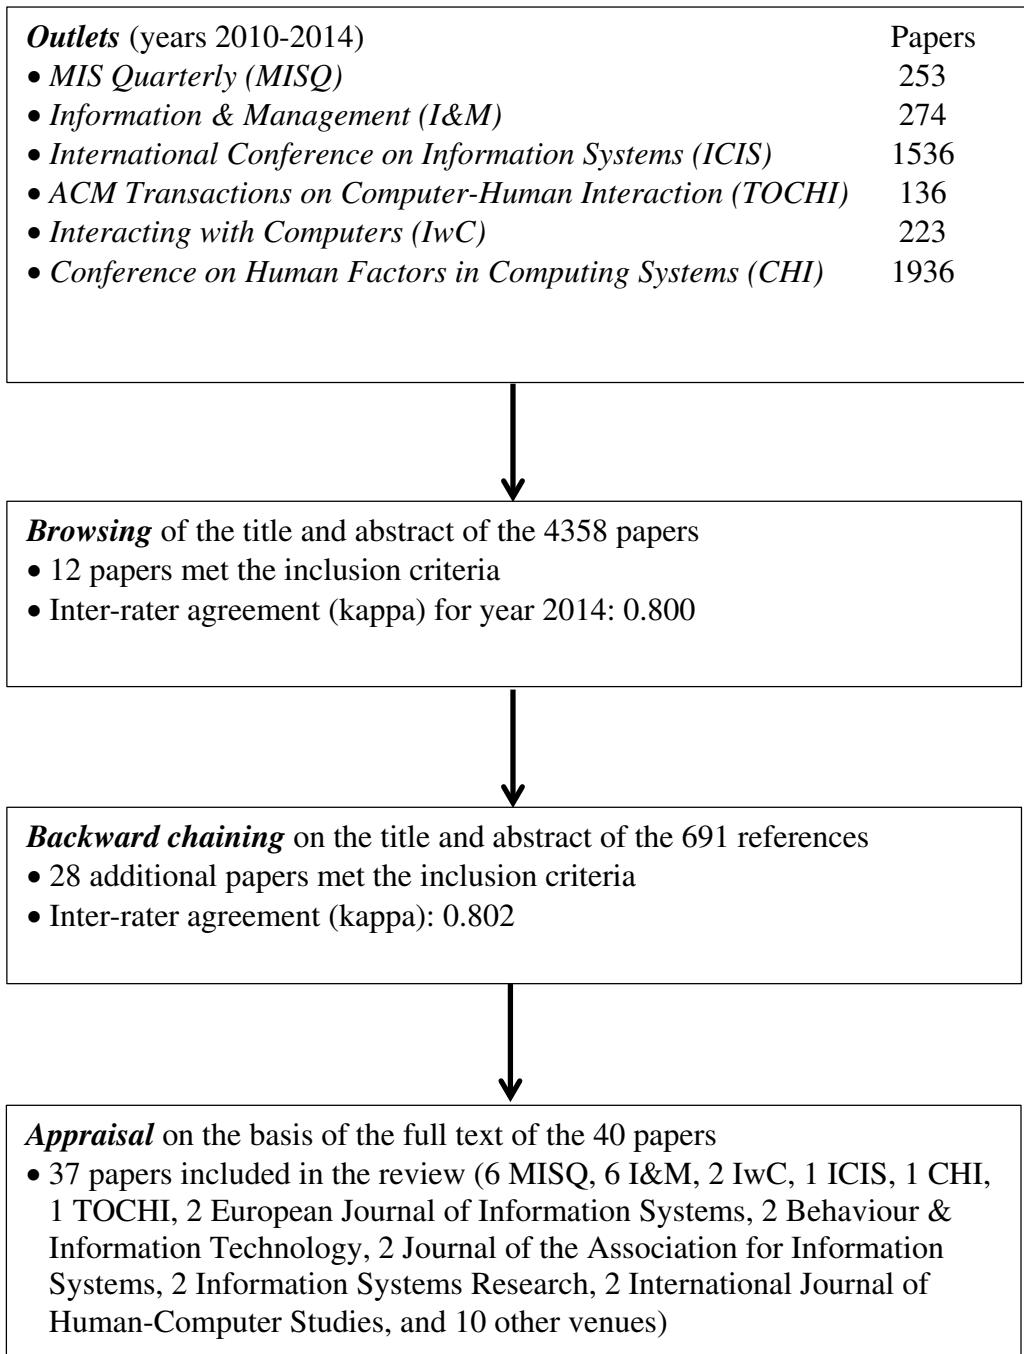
Outlets (years 2010-2014) Papers
• MIS Quarterly (MISQ) 253
• Information & Management (I&M) 274
• International Conference on Information Systems (ICIS) 1536
• ACM Transactions on Computer-Human Interaction (TOCHI) 136
• Interacting with Computers (IwC) 223
• Conference on Human Factors in Computing Systems (CHI) 1936

Browsing of the title and abstract of the 4358 papers
• 12 papers met the inclusion criteria
• Inter-rater agreement (kappa) for year 2014: 0.800

Backward chaining on the title and abstract of the 691 references
• 28 additional papers met the inclusion criteria
• Inter-rater agreement (kappa): 0.802

Appraisal on the basis of the full text of the 40 papers
• 37 papers included in the review (6 MISQ, 6 I&M, 2 IwC, 1 ICIS, 1 CHI, 1 TOCHI, 2 European Journal of Information Systems, 2 Behaviour & Information Technology, 2 Journal of the Association for Information Systems, 2 Information Systems Research, 2 International Journal of Human-Computer Studies, and 10 other venues)